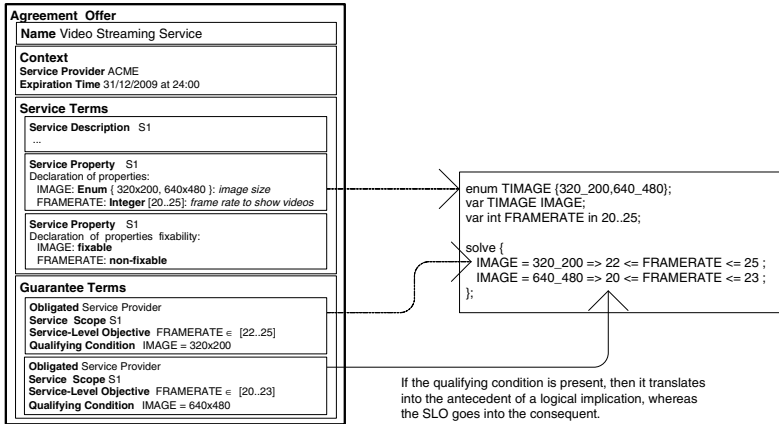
Agreement Offer

Name Video Streaming Service

Context
Service Provider ACME
Expiration Time 31/12/2009 at 24:00

Service Terms

Service Description S1
...

Service Property S1
Declaration of properties:
IMAGE: Enum { 320x200, 640x480 }: image size
FRAMERATE: Integer [20..25]: frame rate to show videos

Service Property S1
Declaration of properties fixability:
IMAGE: fixable
FRAMERATE: non-fixable

Guarantee Terms

Obligated Service Provider
Service Scope S1
Service-Level Objective FRAMERATE $\in$ [22..25]
Qualifying Condition IMAGE = 320x200

Obligated Service Provider
Service Scope S1
Service-Level Objective FRAMERATE $\in$ [20..23]
Qualifying Condition IMAGE = 640x480

enum TIMAGE {320_200,640_480};
var TIMAGE IMAGE;
var int FRAMERATE in 20..25;

solve {
IMAGE = 320_200 => 22 <= FRAMERATE <= 25 ;
IMAGE = 640_480 => 20 <= FRAMERATE <= 23 ;
};

If the qualifying condition is present, then it translates into the antecedent of a logical implication, whereas the SLO goes into the consequent.